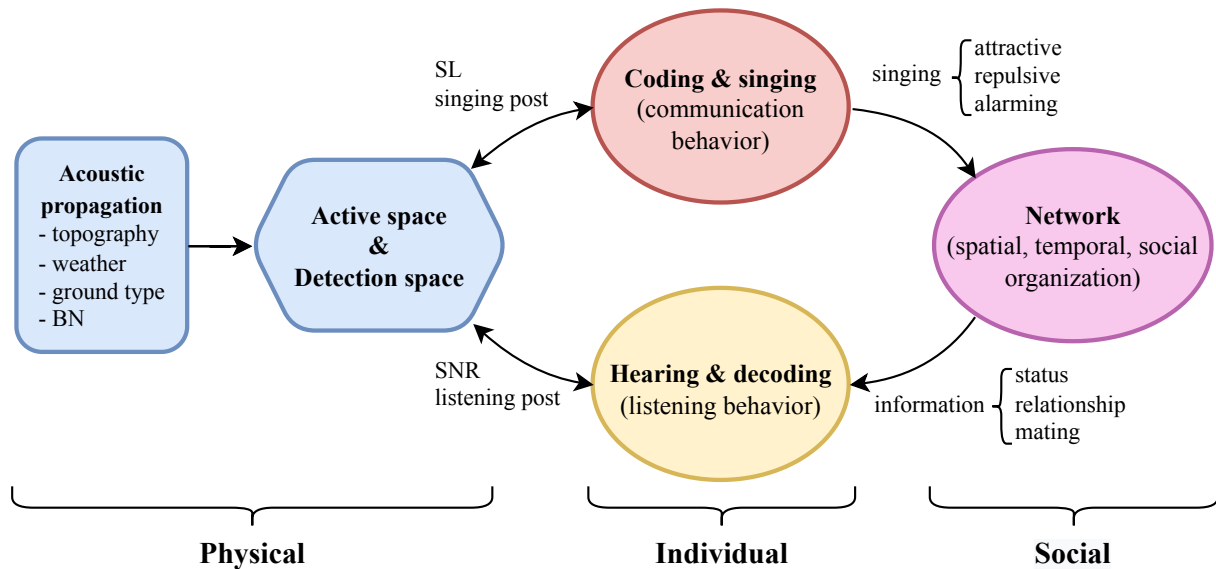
Acoustic propagation
- topography
- weather
- ground type
- BN

Active space
&
Detection space

SL
singing post

Coding & singing
(communication behavior)

singing
attractive
repulsive
alarming

Network
(spatial, temporal, social organization)

SNR
listening post

Hearing & decoding
(listening behavior)

information
status
relationship
mating

Physical

Individual

Social